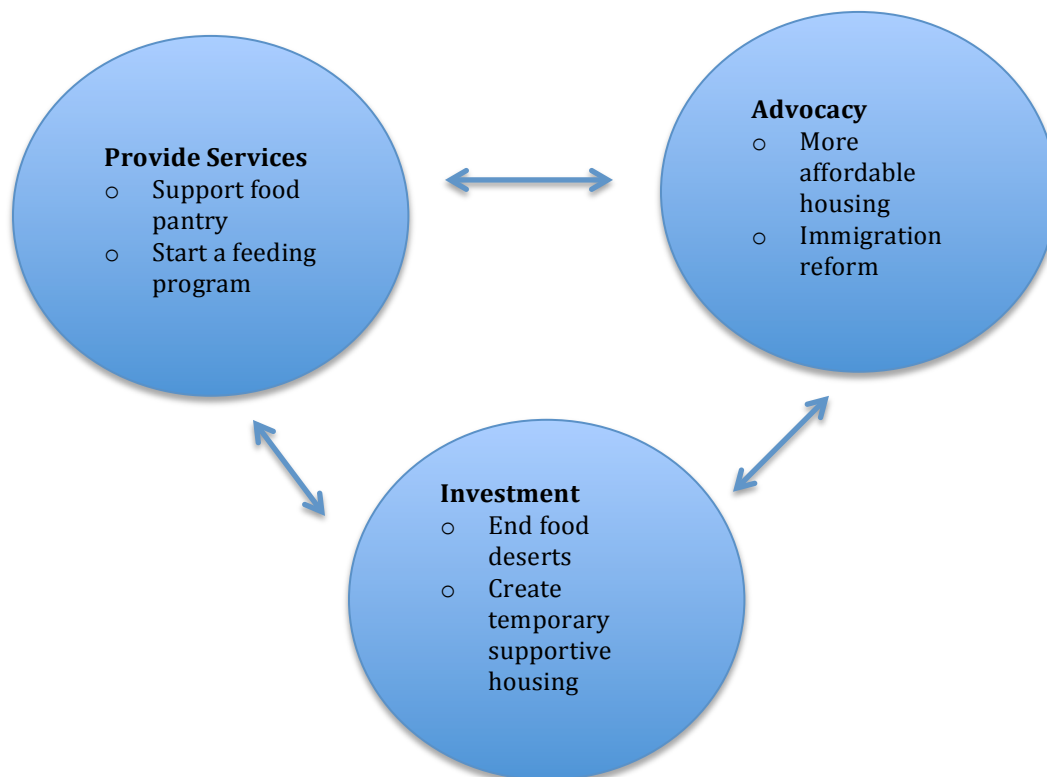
**Provide Services**
- Support food pantry
- Start a feeding program

**Advocacy**
- More affordable housing
- Immigration reform

**Investment**
- End food deserts
- Create temporary supportive housing